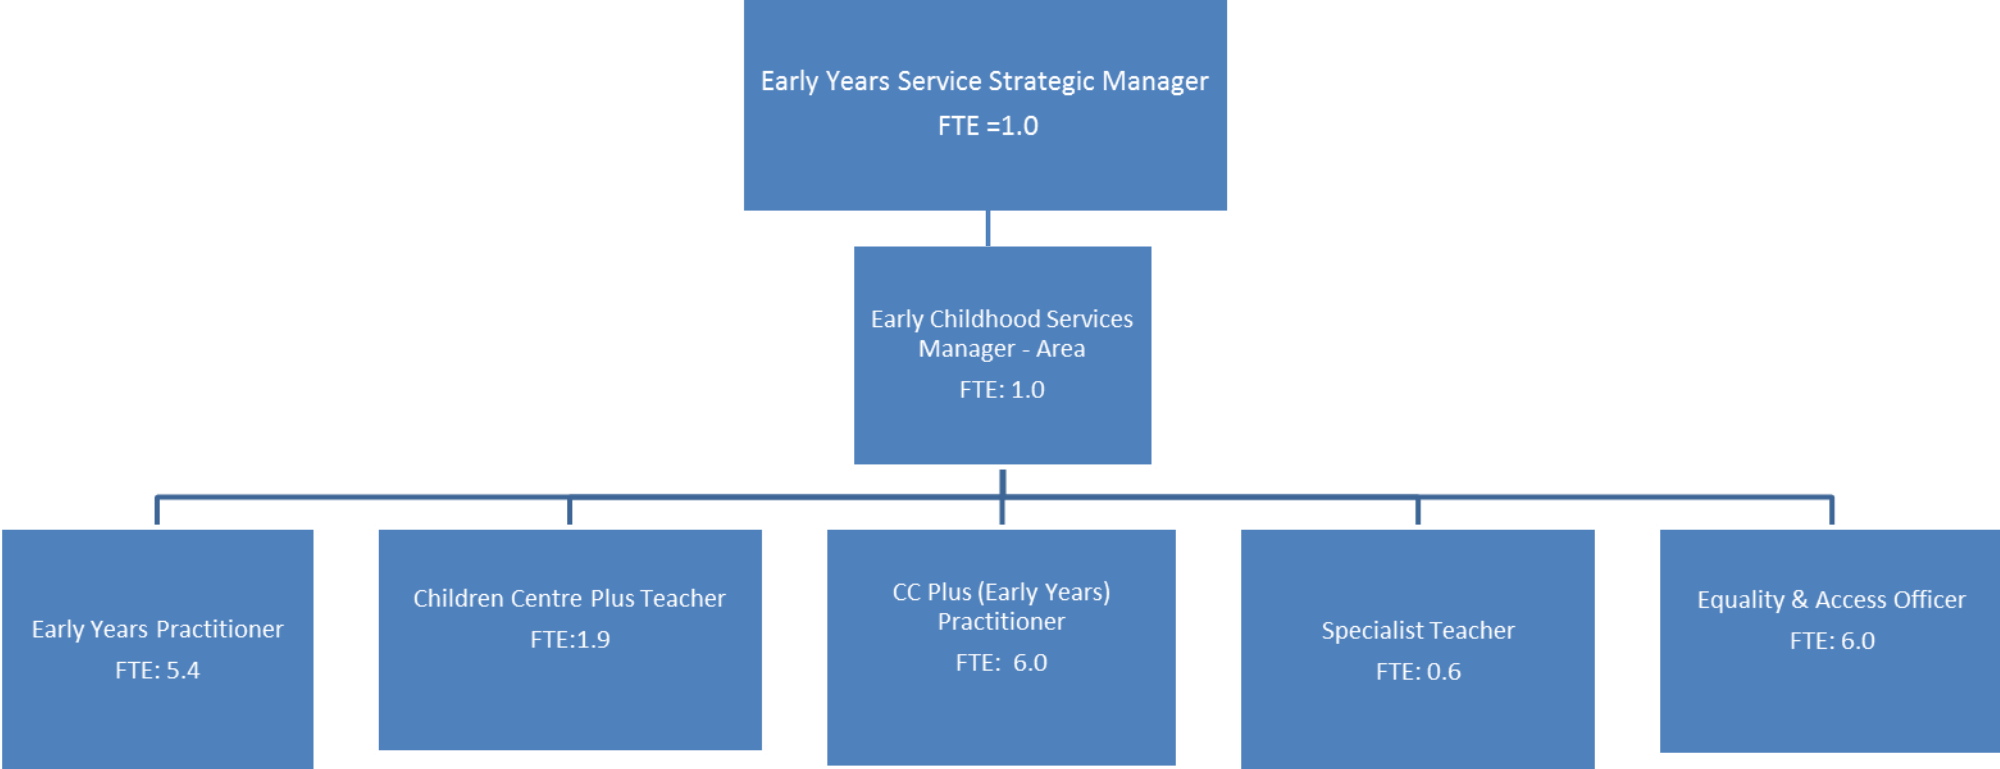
Early Years Service Strategic Manager
FTE =1.0

Early Childhood Services Manager - Area
FTE: 1.0

Early Years Practitioner
FTE: 5.4

Children Centre Plus Teacher
FTE:1.9

CC Plus (Early Years) Practitioner
FTE: 6.0

Specialist Teacher
FTE: 0.6

Equality & Access Officer
FTE: 6.0